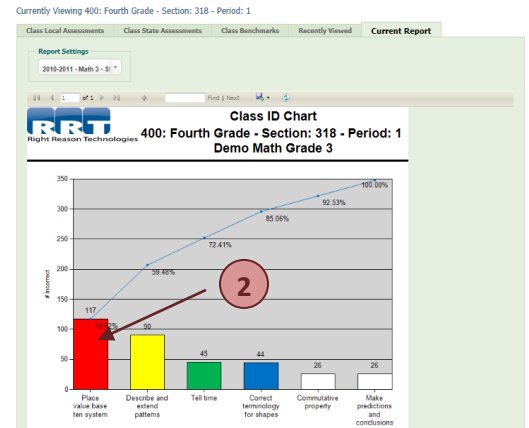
Currently Viewing 400: Fourth Grade - Section: 318 - Period: 1

Class Local Assessments | Class State Assessments | Class Benchmarks | Recently Viewed | Current Report

Report Settings

2010-2011 - Math 3 - S

1 of 1 | Find | Next

RRT
Right Reason Technologies

Class ID Chart
400: Fourth Grade - Section: 318 - Period: 1
Demo Math Grade 3

350
300
250
200
150
100
50
0

# Incorrect

100.00%
92.53%
85.06%
72.41%
59.48%
33.62%

2

117
90
45
44
26
26

Place value base ten system
Describe and extend patterns
Tell time
Correct terminology for shapes
Commutative property
Make predictions and conclusions